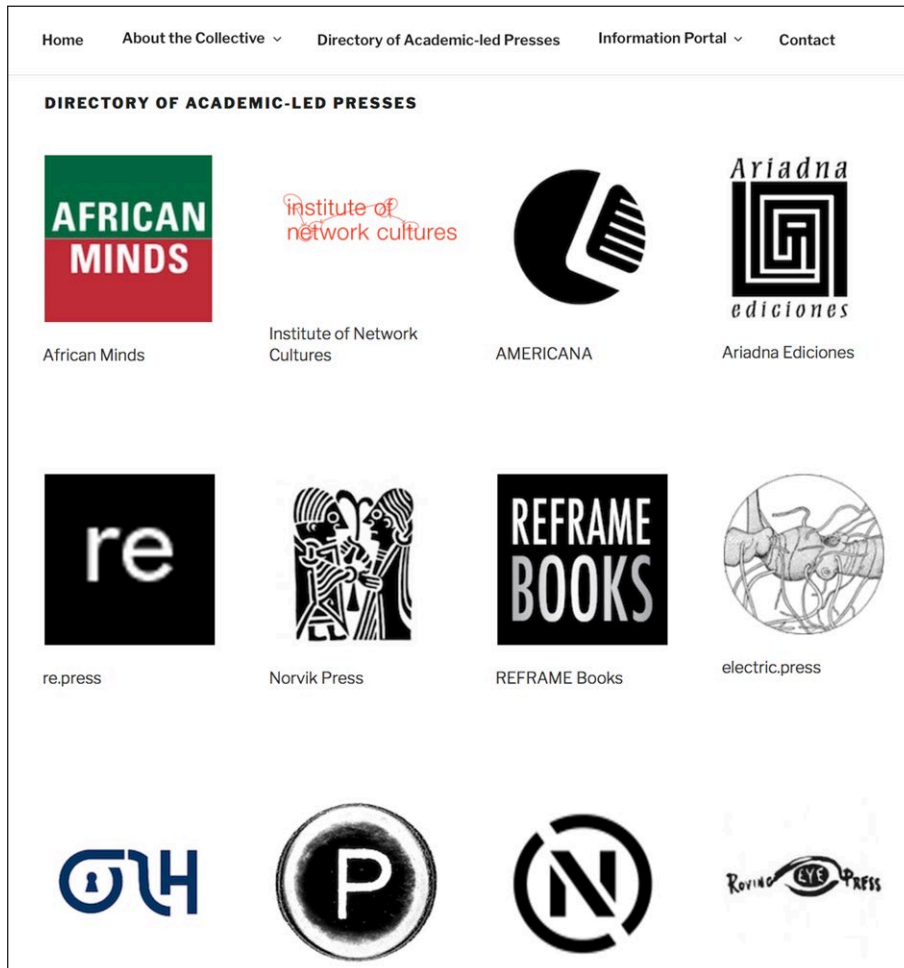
Home About the Collective ⌄ Directory of Academic-led Presses Information Portal ⌄ Contact

DIRECTORY OF ACADEMIC-LED PRESSES

AFRICAN MINDS

African Minds

institute of network cultures

Institute of Network Cultures

AMERICANA

Ariadna ediciones

Ariadna Ediciones

re

re.press

Norvik Press

REFRAME BOOKS

REFRAME Books

electric.press

OLH

P

N

ROVING EYE PRESS